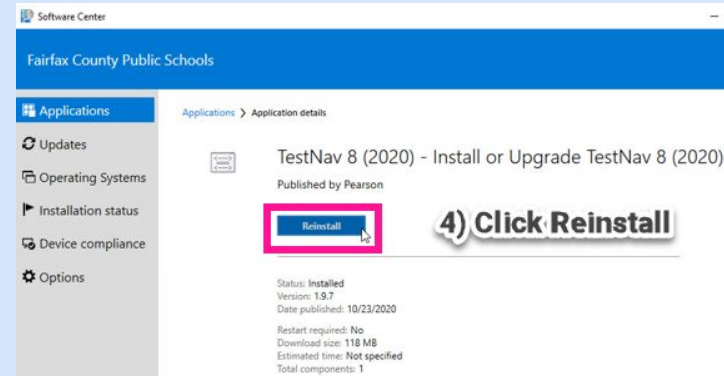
Software Center

Fairfax County Public Schools

Applications
Updates
Operating Systems
Installation status
Device compliance
Options

Applications > Application details

TestNav 8 (2020) - Install or Upgrade TestNav 8 (2020)

Published by Pearson

Reinstall

4) Click Reinstall

Status: Installed
Version: 1.9.7
Date published: 10/23/2020

Restart required: No
Download size: 118 MB
Estimated time: Not specified
Total components: 1